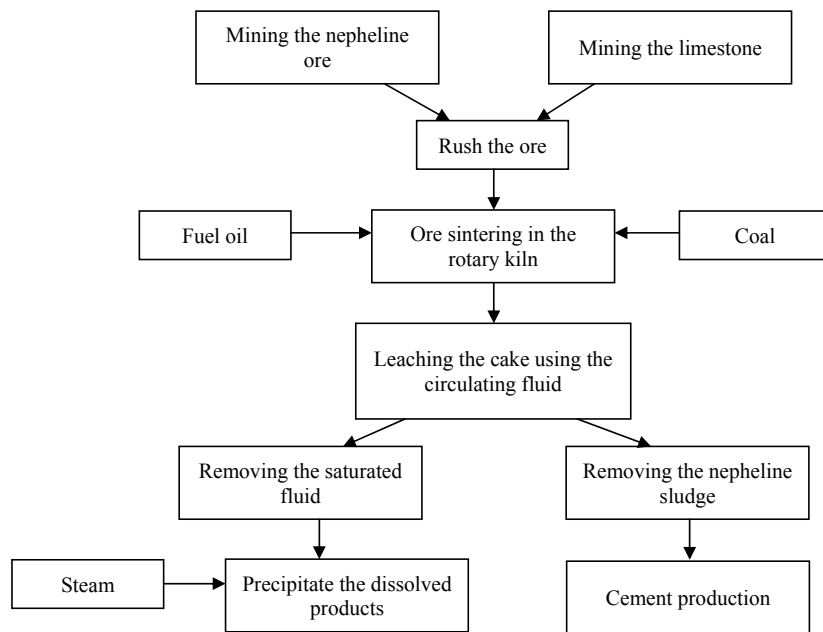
Mining the nepheline ore

Mining the limestone

Rush the ore

Fuel oil

Ore sintering in the rotary kiln

Coal

Leaching the cake using the circulating fluid

Removing the saturated fluid

Removing the nepheline sludge

Steam

Precipitate the dissolved products

Cement production